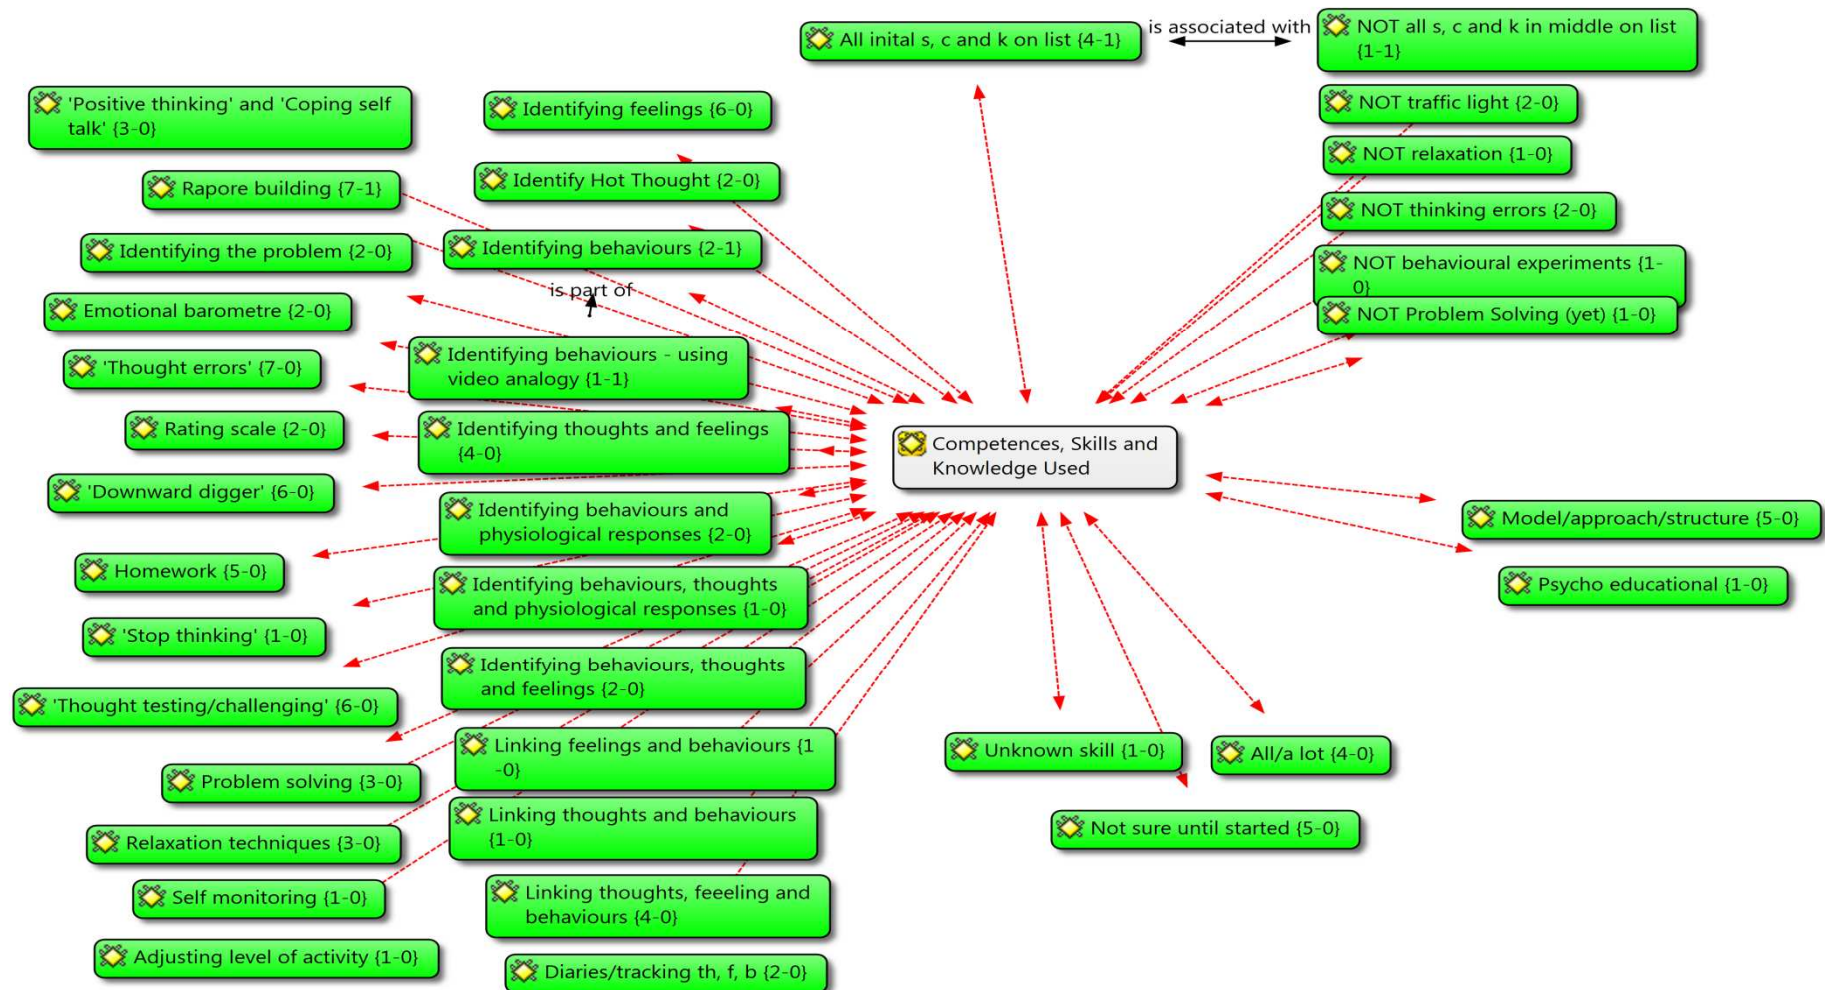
All inital s, c and k on list {4-1}

is associated with

NOT all s, c and k in middle on list {1-1}

'Positive thinking' and 'Coping self talk' {3-0}

Identifying feelings {6-0}

NOT traffic light {2-0}

NOT relaxation {1-0}

Rapore building {7-1}

Identify Hot Thought {2-0}

NOT thinking errors {2-0}

Identifying the problem {2-0}

Identifying behaviours {2-1}

NOT behavioural experiments {1-0}

is part of

Emotional barometre {2-0}

NOT Problem Solving (yet) {1-0}

'Thought errors' {7-0}

Identifying behaviours - using video analogy {1-1}

Rating scale {2-0}

Identifying thoughts and feelings {4-0}

Competences, Skills and Knowledge Used

'Downward digger' {6-0}

Identifying behaviours and physiological responses {2-0}

Model/approach/structure {5-0}

Homework {5-0}

Identifying behaviours, thoughts and physiological responses {1-0}

Psycho educational {1-0}

'Stop thinking' {1-0}

Identifying behaviours, thoughts and feelings {2-0}

'Thought testing/challenging' {6-0}

Linking feelings and behaviours {1-0}

Unknown skill {1-0}

All/a lot {4-0}

Problem solving {3-0}

Linking thoughts and behaviours {1-0}

Not sure until started {5-0}

Relaxation techniques {3-0}

Self monitoring {1-0}

Linking thoughts, feeeling and behaviours {4-0}

Adjusting level of activity {1-0}

Diaries/tracking th, f, b {2-0}